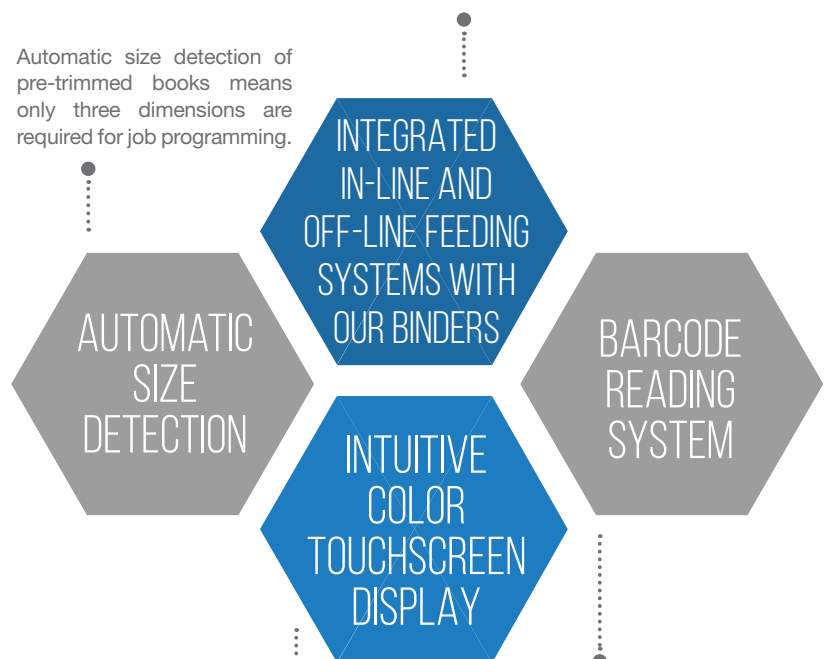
Automatic size detection of pre-trimmed books means only three dimensions are required for job programming.

INTEGRATED IN-LINE AND OFF-LINE FEEDING SYSTEMS WITH OUR BINDERS

AUTOMATIC SIZE DETECTION

BARCODE READING SYSTEM

INTUITIVE COLOR TOUCHSCREEN DISPLAY